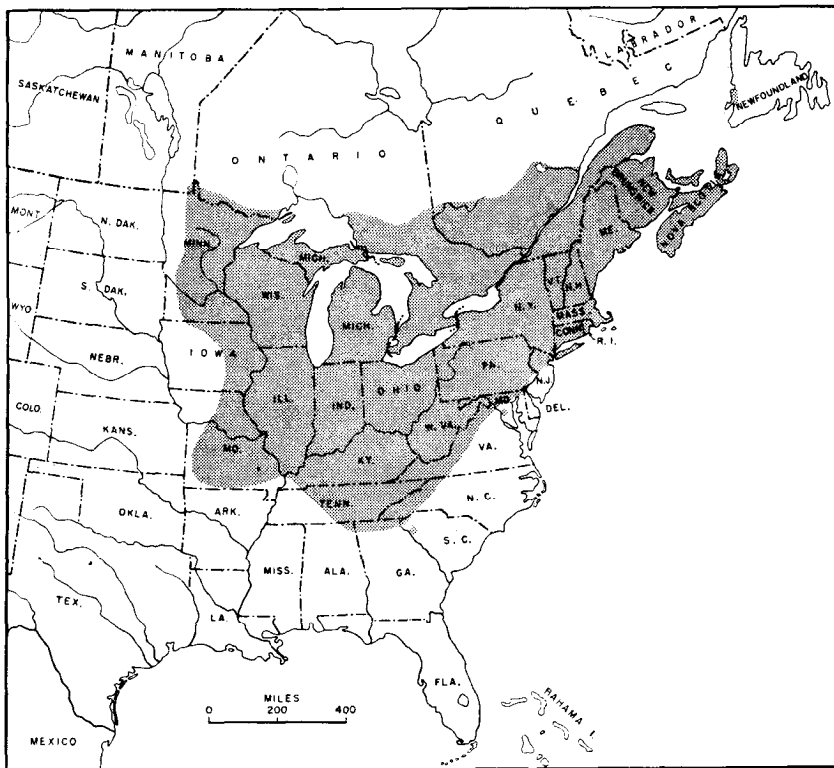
MANITOBA
SASKATCHEWAN
LABRADOR
QUEBEC
NEWFOUNDLAND
ONTARIO
MONT.
N. DAK.
MINN.
MICH.
NEW BRUNSWICK
NOVA SCOTIA
ME.
VT.
N.H.
MASS.
CONN.
R.I.
N.Y.
S. DAK.
WIS.
MICH.
WYO.
NEBR.
IOWA
PA.
N.J.
OHIO
IND.
ILL.
MD.
DEL.
COLO.
KANS.
W. VA.
VA.
MO.
KY.
N. C.
TENN.
OKLA.
ARK.
S. C.
MISS.
ALA.
GA.
TEX.
LA.
MILES
0 200 400
FLA.
BAHAMA I.
MEXICO